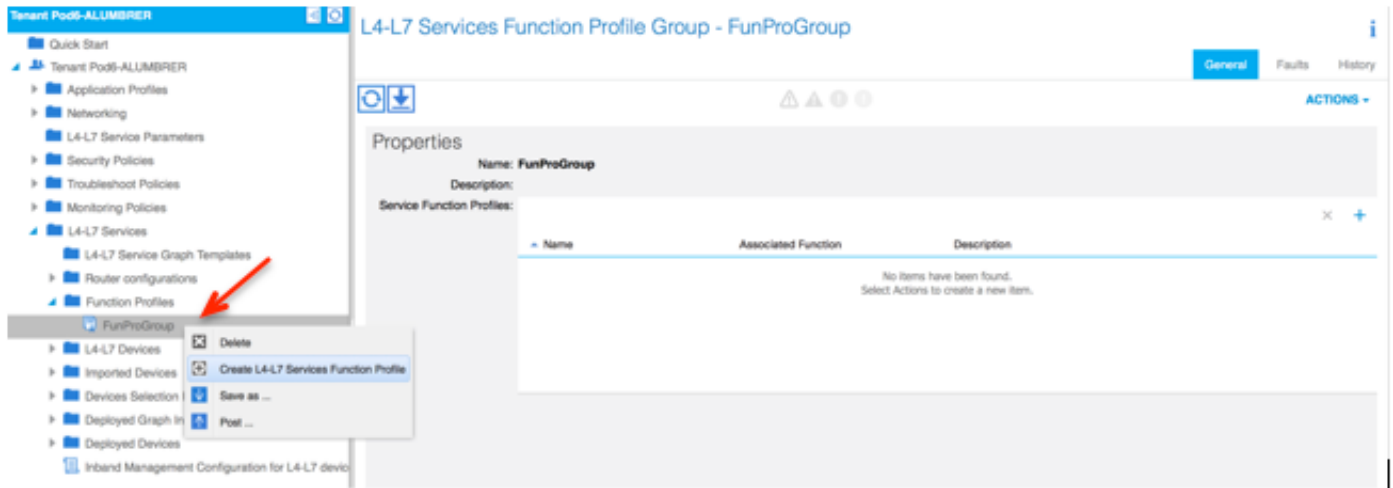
Tenant Pod6-ALUMBRER

Quick Start
Tenant Pod6-ALUMBRER
Application Profiles
Networking
L4-L7 Service Parameters
Security Policies
Troubleshoot Policies
Monitoring Policies
L4-L7 Services
L4-L7 Service Graph Templates
Router configurations
Function Profiles
FunProGroup
L4-L7 Devices
Imported Devices
Devices Selection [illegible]
Deployed Graph In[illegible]
Deployed Devices
Inband Management Configuration for L4-L7 devic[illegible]

Delete
Create L4-L7 Services Function Profile
Save as ...
Post ...

L4-L7 Services Function Profile Group - FunProGroup

i

General Faults History

ACTIONS

Properties
Name: FunProGroup
Description:
Service Function Profiles:

| Name | Associated Function | Description |
|---|---|---|

No items have been found.
Select Actions to create a new item.